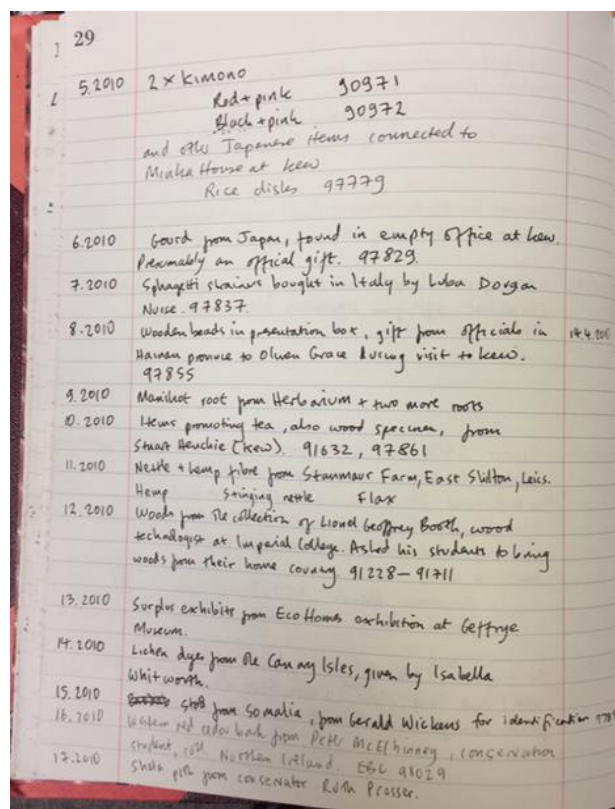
29

5.2010 2 x Kimono
Red + pink 90971
Black + pink 90972
and other Japanese items connected to Minka House at Kew
Rice dishes 97779

6.2010 Gourd from Japan, found in empty office at Kew. Presumably an official gift. 97829.

7.2010 Spaghetti strainers bought in Italy by Lubna Dorgan Nurse. 97837.

8.2010 Wooden beads in presentation box, gift from officials in Hainan province to Oliver Grace during visit to Kew. 97855 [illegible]

9.2010 Manihot root from Herbarium + two more roots

10.2010 Items promoting tea, also wood specimen, from Stuart Henchie (Kew). 91632, 97861

11.2010 Nettle + hemp fibre from Stanmaur Farm, East Skilton, Leics.
Hemp Stinging nettle Flax

12.2010 Woods from the collection of Lionel Geoffrey Booth, wood technologist at Imperial College. Asked his students to bring woods from their home country 91228 – 91711

13.2010 Surplus exhibits from Eco Homes exhibition at Geffrye Museum.

14.2010 Lichen dyes from the Canary Isles, given by Isabella Whitworth.

15.2010 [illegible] from Somalia, from Gerald Wickens for identification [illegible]

16.2010 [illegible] red cedar bark from Peter McElhinney, conservation student, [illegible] Northern Ireland. EBC 98029

17.2010 Shola pith from conservator Ruth Prosser.